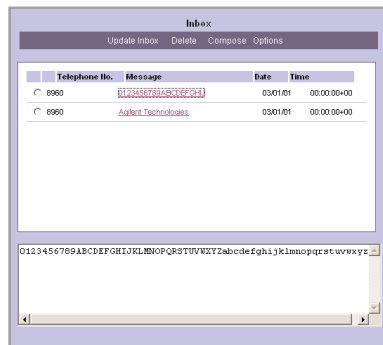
Inbox

Update Inbox Delete Compose Options

| | Telephone No. | Message | Date | Time |
|---|---|---|---|---|
| ○ | 8960 | 0123456789ABCDEFGHIJ | 03/01/01 | 00:00:00+00 |
| ○ | 8960 | Agilent Technologies | 03/01/01 | 00:00:00+00 |

0123456789ABCDEFGHIJKLMNOPQRSTUVWXYZabcdefghijklmnopqrstuvwxyz